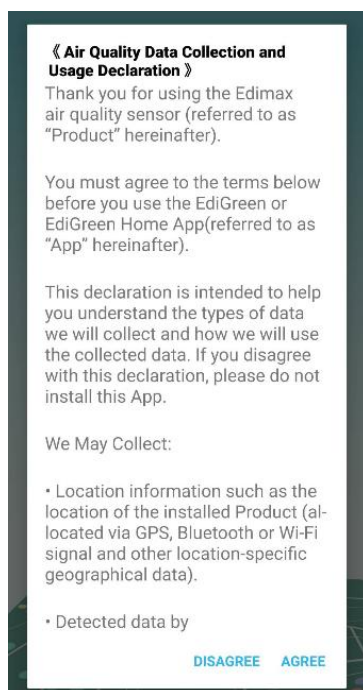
《 Air Quality Data Collection and Usage Declaration 》
Thank you for using the Edimax air quality sensor (referred to as "Product" hereinafter).

You must agree to the terms below before you use the EdiGreen or EdiGreen Home App(referred to as "App" hereinafter).

This declaration is intended to help you understand the types of data we will collect and how we will use the collected data. If you disagree with this declaration, please do not install this App.

We May Collect:

• Location information such as the location of the installed Product (allocated via GPS, Bluetooth or Wi-Fi signal and other location-specific geographical data).

• Detected data by

DISAGREE AGREE